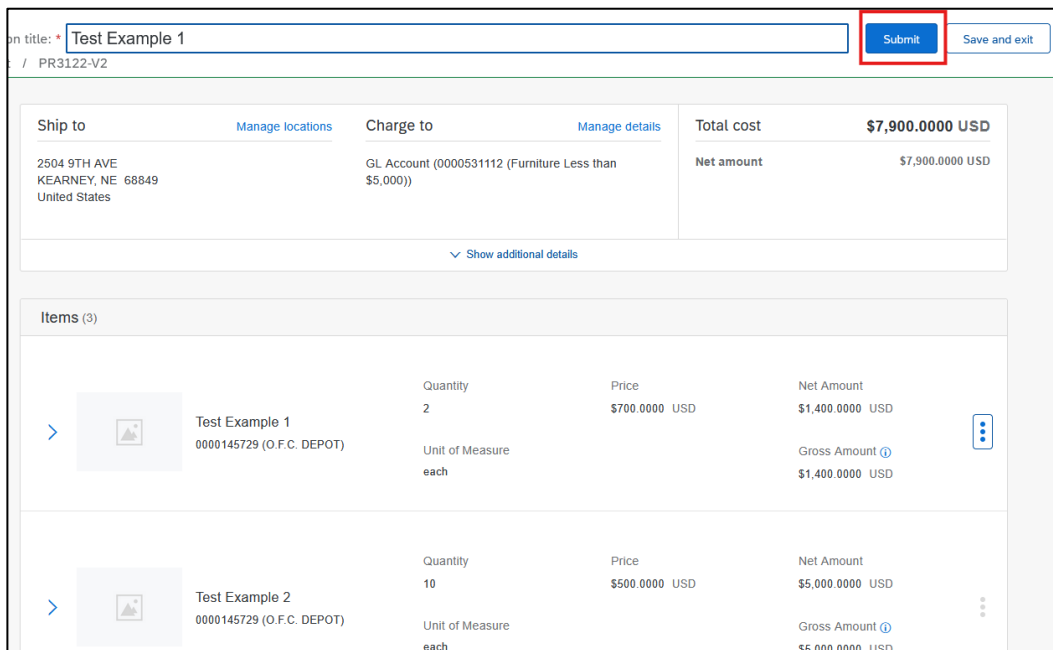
on title: * Test Example 1

Submit Save and exit

t / PR3122-V2

Ship to Manage locations

2504 9TH AVE
KEARNEY, NE 68849
United States

Charge to Manage details

GL Account (0000531112 (Furniture Less than $5,000))

Total cost $7,900.0000 USD

Net amount $7,900.0000 USD

Show additional details

Items (3)

Test Example 1
0000145729 (O.F.C. DEPOT)

Quantity
2

Unit of Measure
each

Price
$700.0000 USD

Net Amount
$1,400.0000 USD

Gross Amount
$1,400.0000 USD

Test Example 2
0000145729 (O.F.C. DEPOT)

Quantity
10

Unit of Measure
each

Price
$500.0000 USD

Net Amount
$5,000.0000 USD

Gross Amount
$5,000.0000 USD